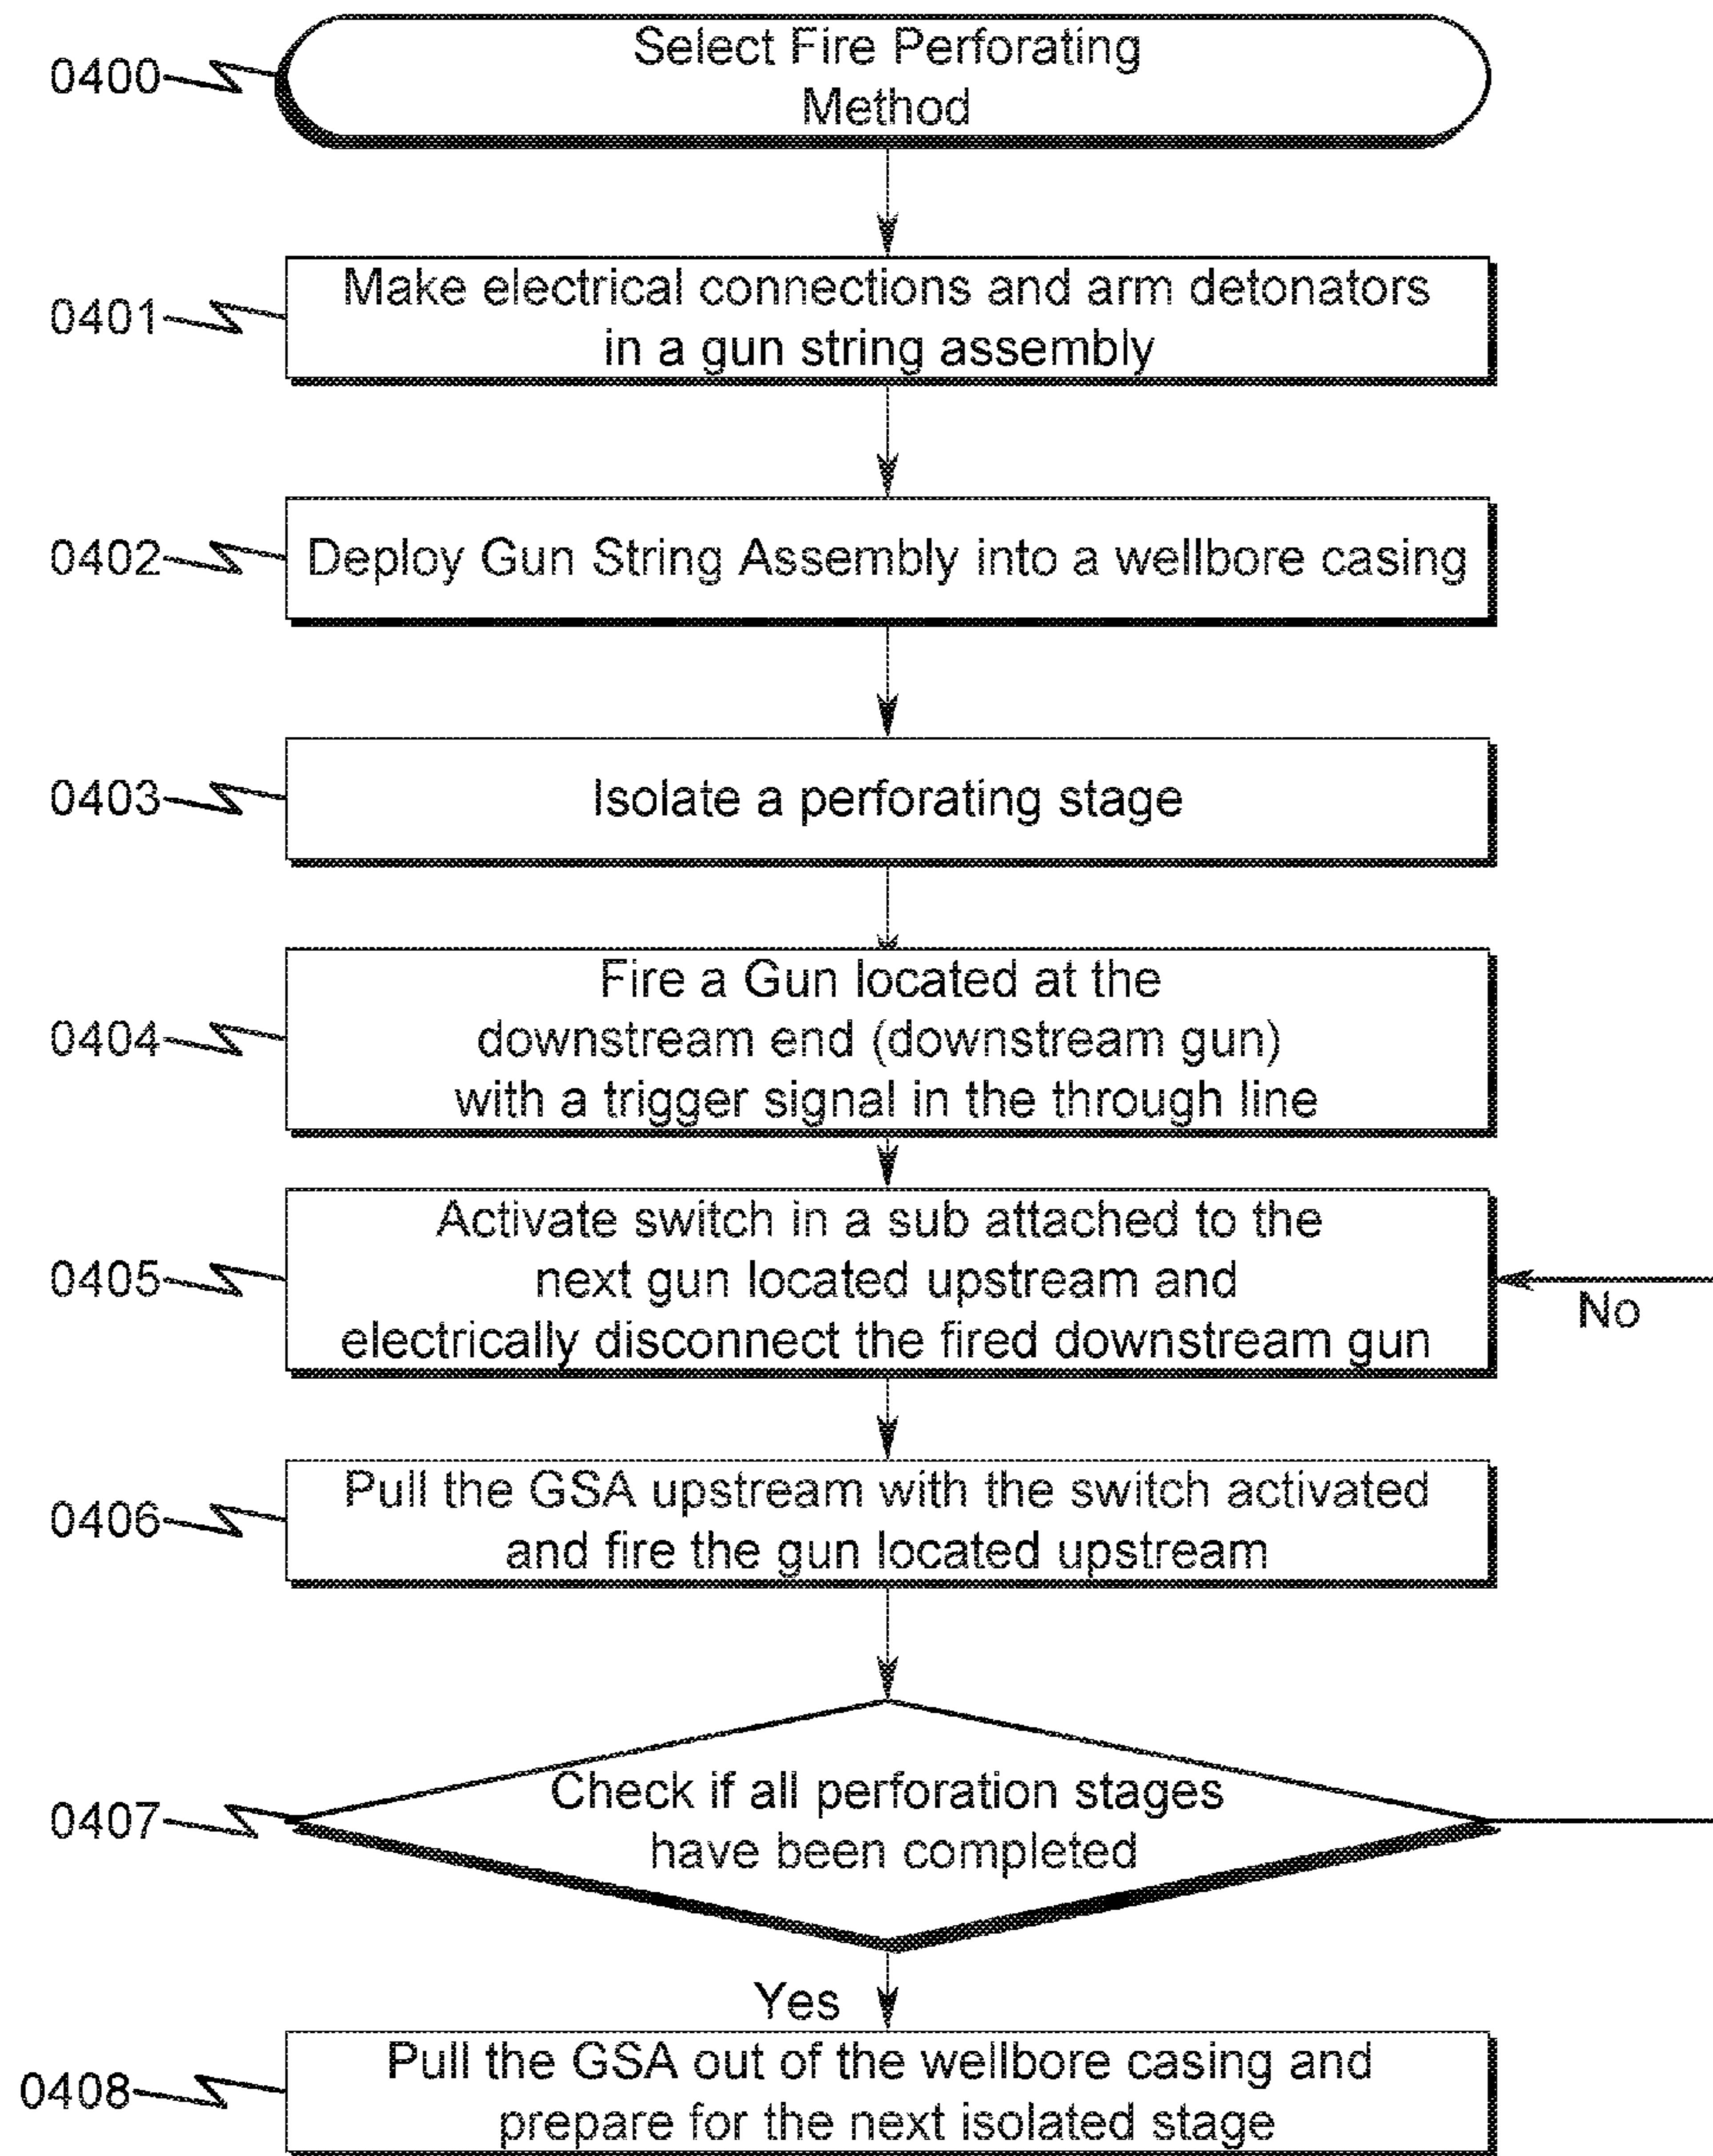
0400
Select Fire Perforating Method

0401
Make electrical connections and arm detonators in a gun string assembly

0402
Deploy Gun String Assembly into a wellbore casing

0403
Isolate a perforating stage

0404
Fire a Gun located at the downstream end (downstream gun) with a trigger signal in the through line

0405
Activate switch in a sub attached to the next gun located upstream and electrically disconnect the fired downstream gun

No

0406
Pull the GSA upstream with the switch activated and fire the gun located upstream

0407
Check if all perforation stages have been completed

Yes

0408
Pull the GSA out of the wellbore casing and prepare for the next isolated stage